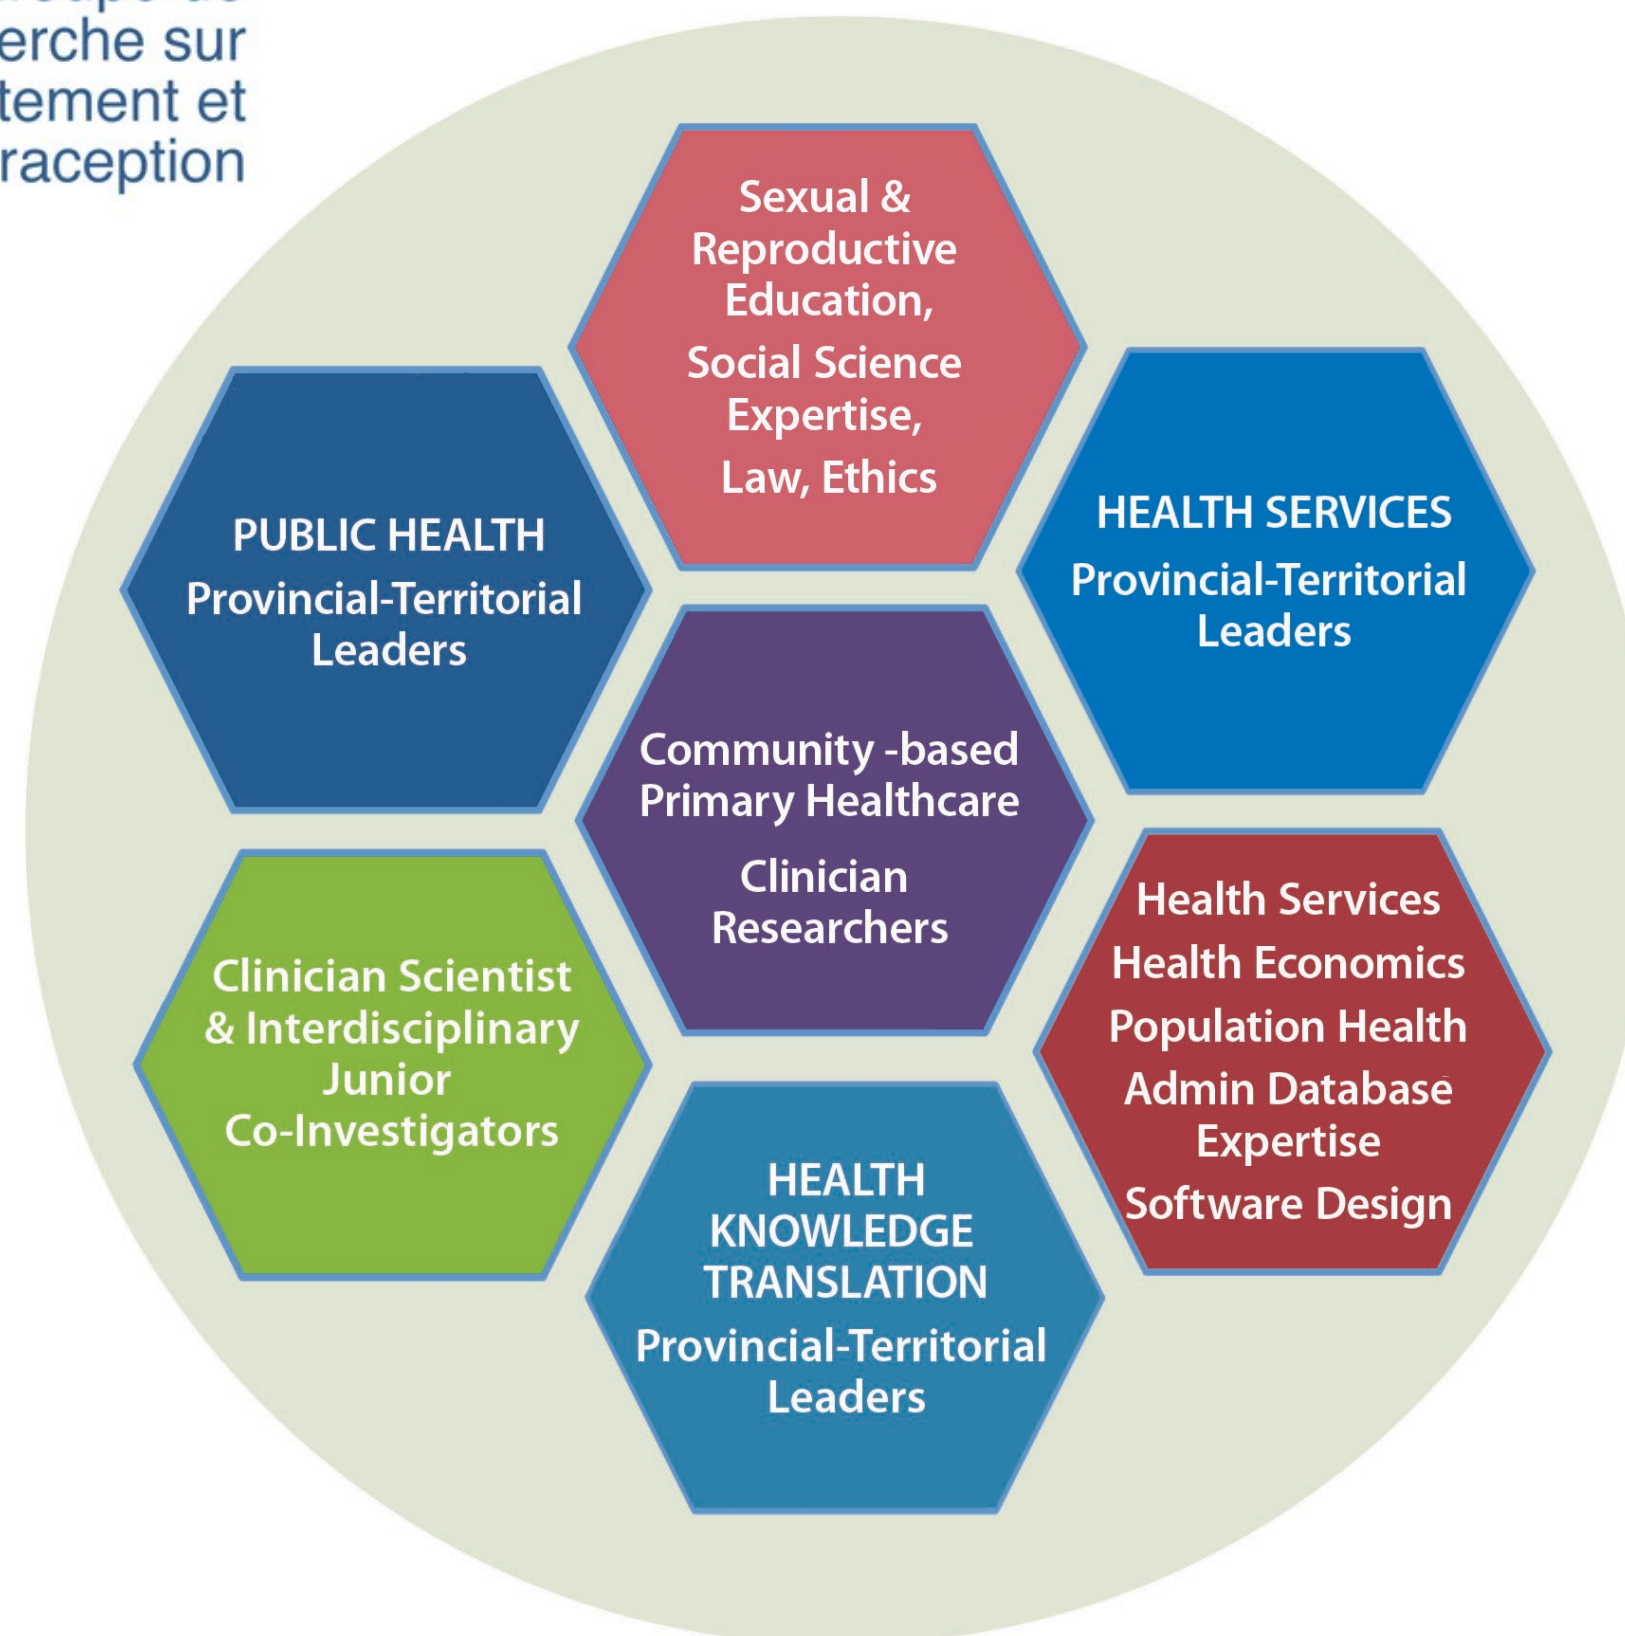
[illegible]
erche sur
tement et
raception

Sexual & Reproductive Education,
Social Science Expertise,
Law, Ethics

PUBLIC HEALTH
Provincial-Territorial Leaders

HEALTH SERVICES
Provincial-Territorial Leaders

Community -based Primary Healthcare
Clinician Researchers

Clinician Scientist & Interdisciplinary Junior Co-Investigators

Health Services
Health Economics
Population Health
Admin Database Expertise
Software Design

HEALTH KNOWLEDGE TRANSLATION
Provincial-Territorial Leaders